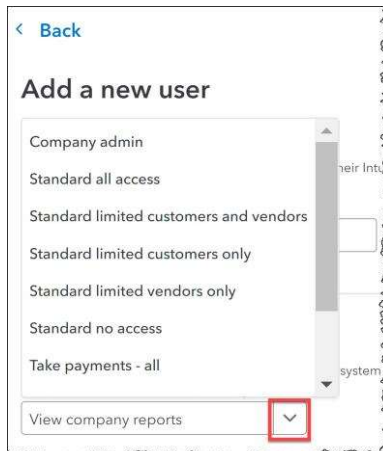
< Back

Add a new user

Company admin

Standard all access

Standard limited customers and vendors

Standard limited customers only

Standard limited vendors only

Standard no access

Take payments - all

heir Intu

system

View company reports